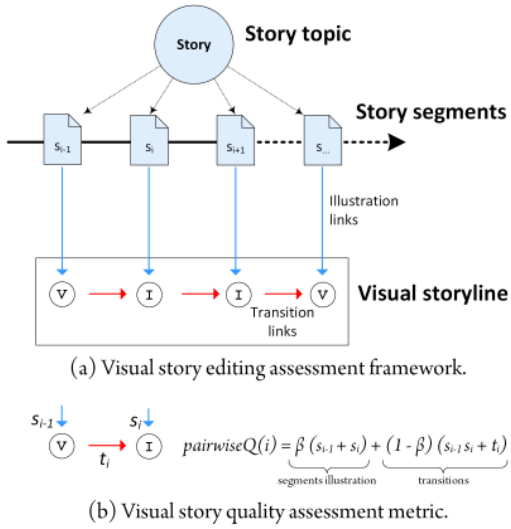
Story

Story topic

$s_{i-1}$ $s_i$ $s_{i+1}$ $s_{...}$

Story segments

Illustration links

V I I V

Transition links

Visual storyline

(a) Visual story editing assessment framework.

$s_{i-1}$ $s_i$

V I

$t_i$

$pairwiseQ(i) = \beta\,(s_{i-1} + s_i) + (1 - \beta)\,(s_{i-1}\,s_i + t_i)$

segments illustration

transitions

(b) Visual story quality assessment metric.